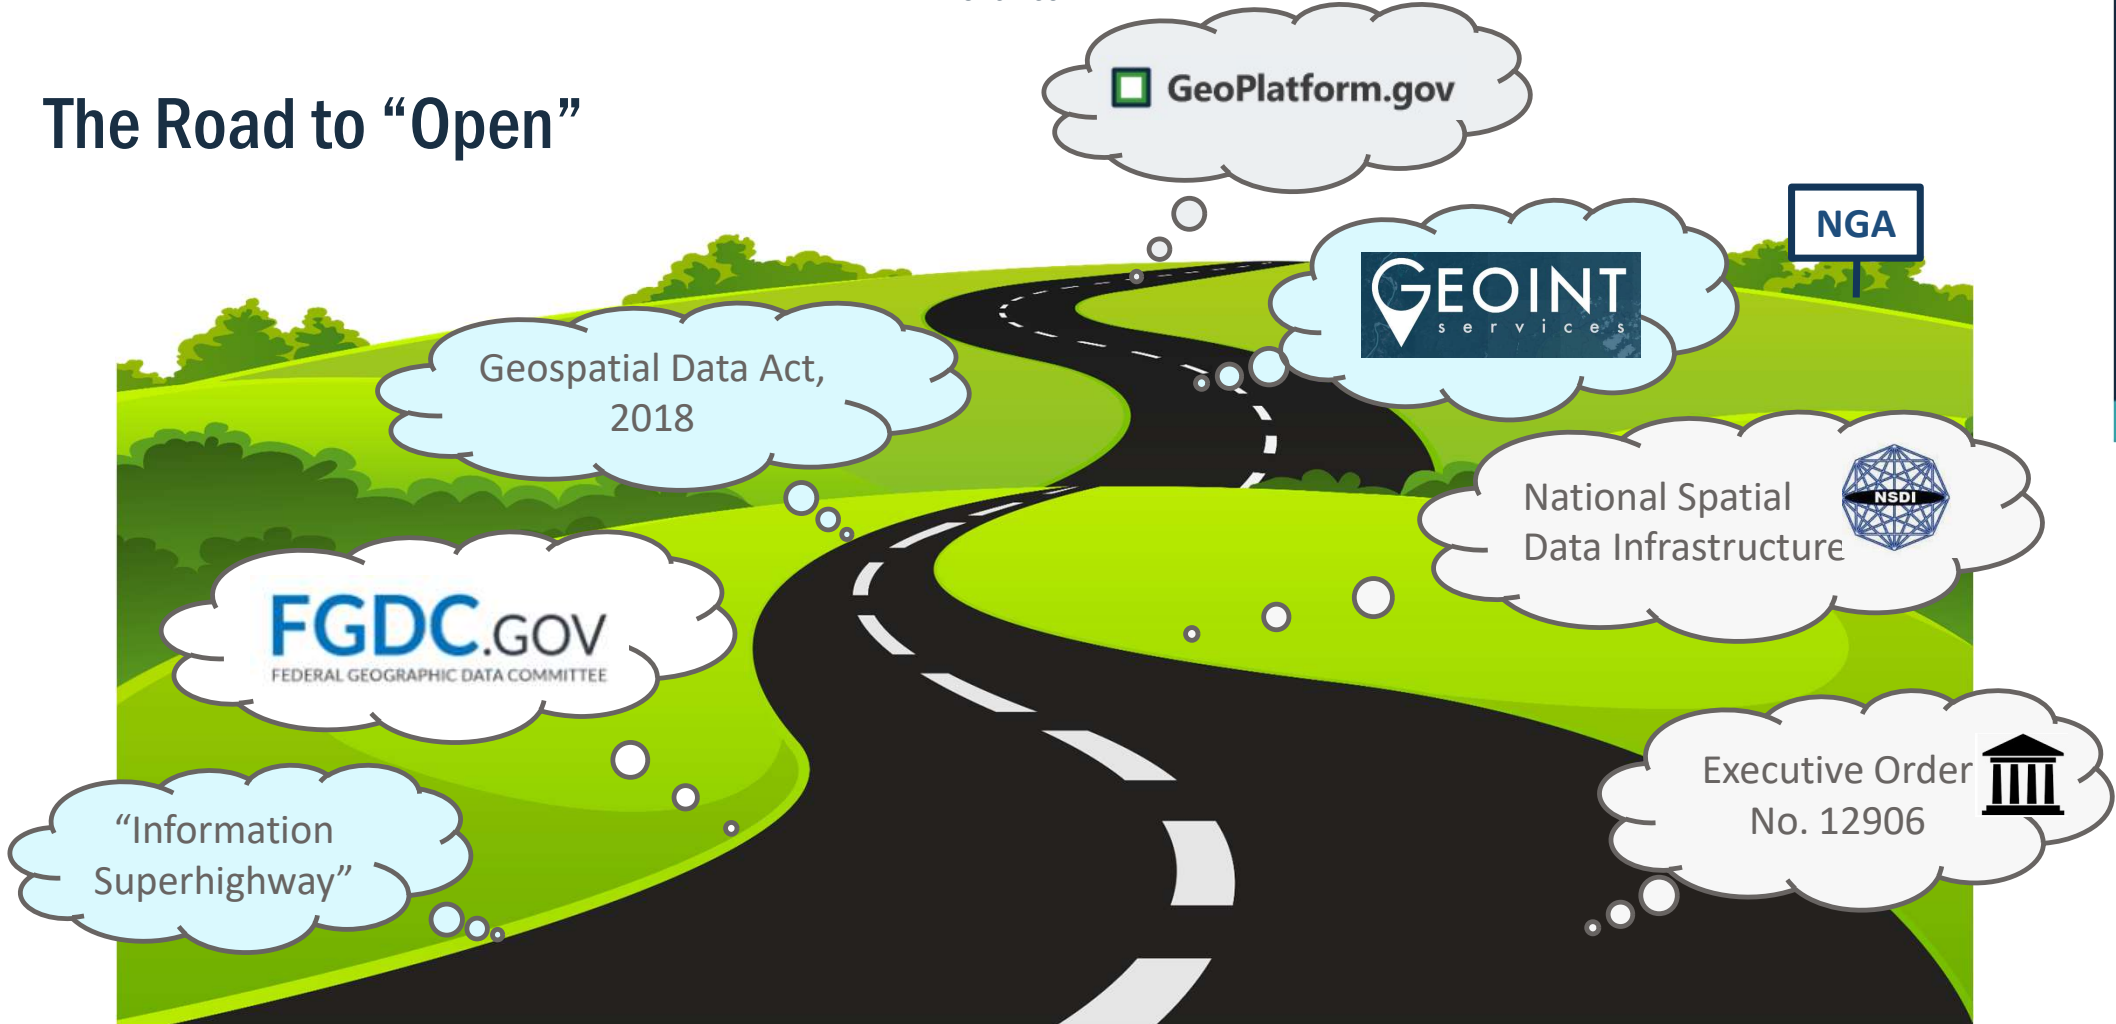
The Road to “Open”

GeoPlatform.gov

NGA

GEOINT services

Geospatial Data Act, 2018

National Spatial Data Infrastructure

NSDI

FGDC.GOV
FEDERAL GEOGRAPHIC DATA COMMITTEE

“Information Superhighway”

Executive Order No. 12906